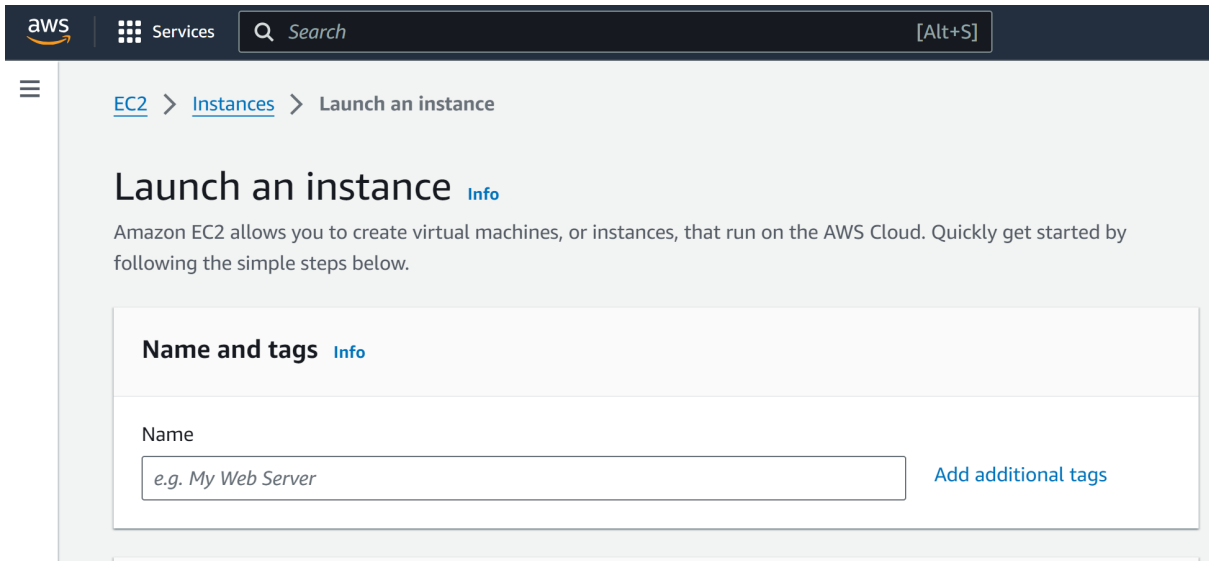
aws Services Search [Alt+S]

EC2 > Instances > Launch an instance

Launch an instance Info

Amazon EC2 allows you to create virtual machines, or instances, that run on the AWS Cloud. Quickly get started by following the simple steps below.

Name and tags Info

Name

e.g. My Web Server

Add additional tags